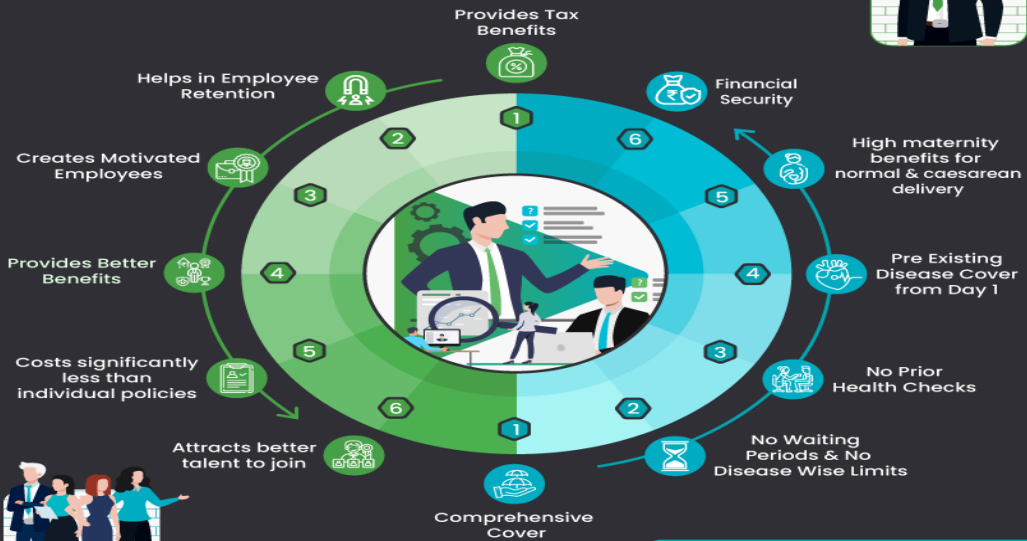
Provides Tax Benefits

Helps in Employee Retention

Creates Motivated Employees

Provides Better Benefits

Costs significantly less than individual policies

Attracts better talent to join

Financial Security

High maternity benefits for normal & caesarean delivery

Pre Existing Disease Cover from Day 1

No Prior Health Checks

No Waiting Periods & No Disease Wise Limits

Comprehensive Cover

1
2
3
4
5
6
6
5
4
3
2
1